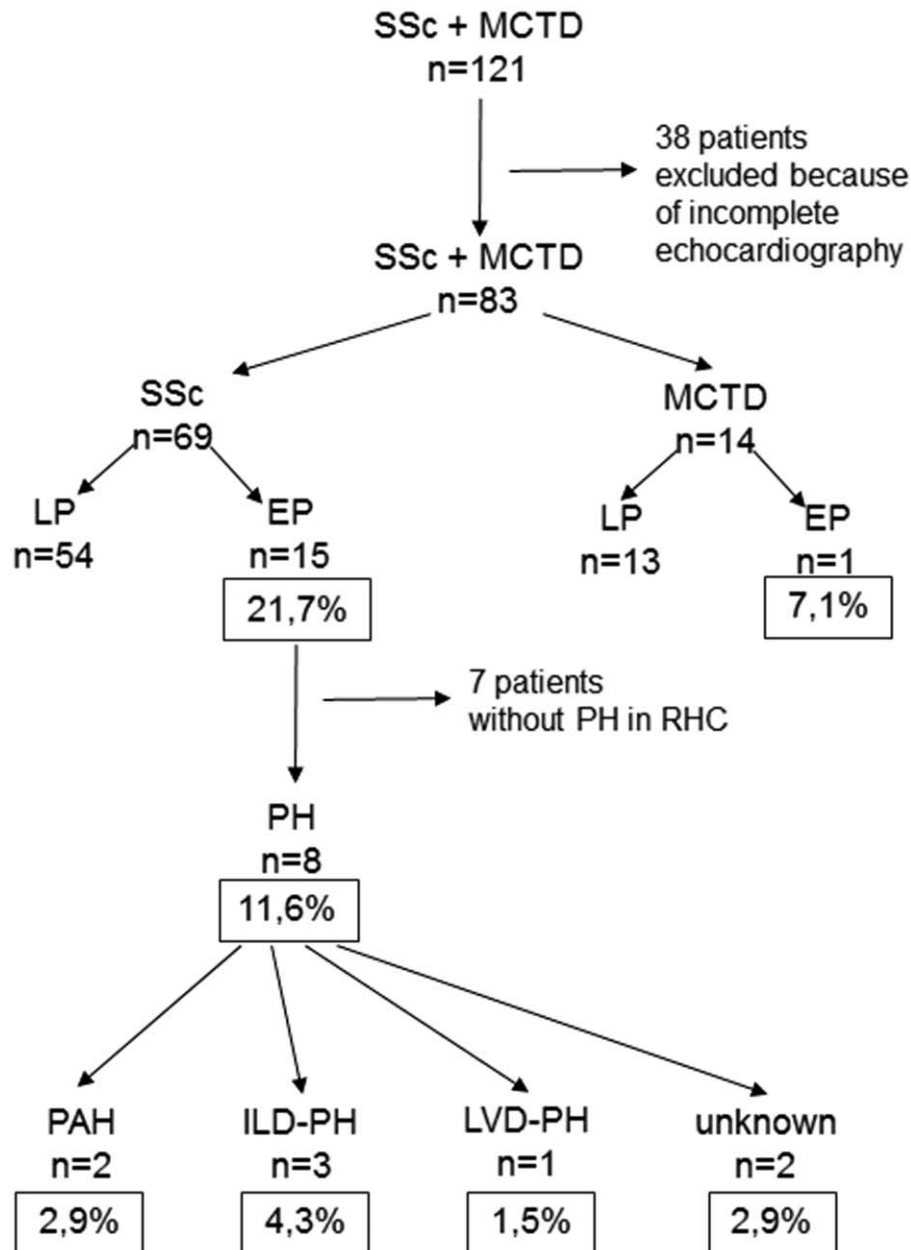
SSc + MCTD
n=121

38 patients excluded because of incomplete echocardiography

SSc + MCTD
n=83

SSc
n=69

LP
n=54

EP
n=15

21,7%

MCTD
n=14

LP
n=13

EP
n=1

7,1%

7 patients without PH in RHC

PH
n=8

11,6%

PAH
n=2

2,9%

ILD-PH
n=3

4,3%

LVD-PH
n=1

1,5%

unknown
n=2

2,9%